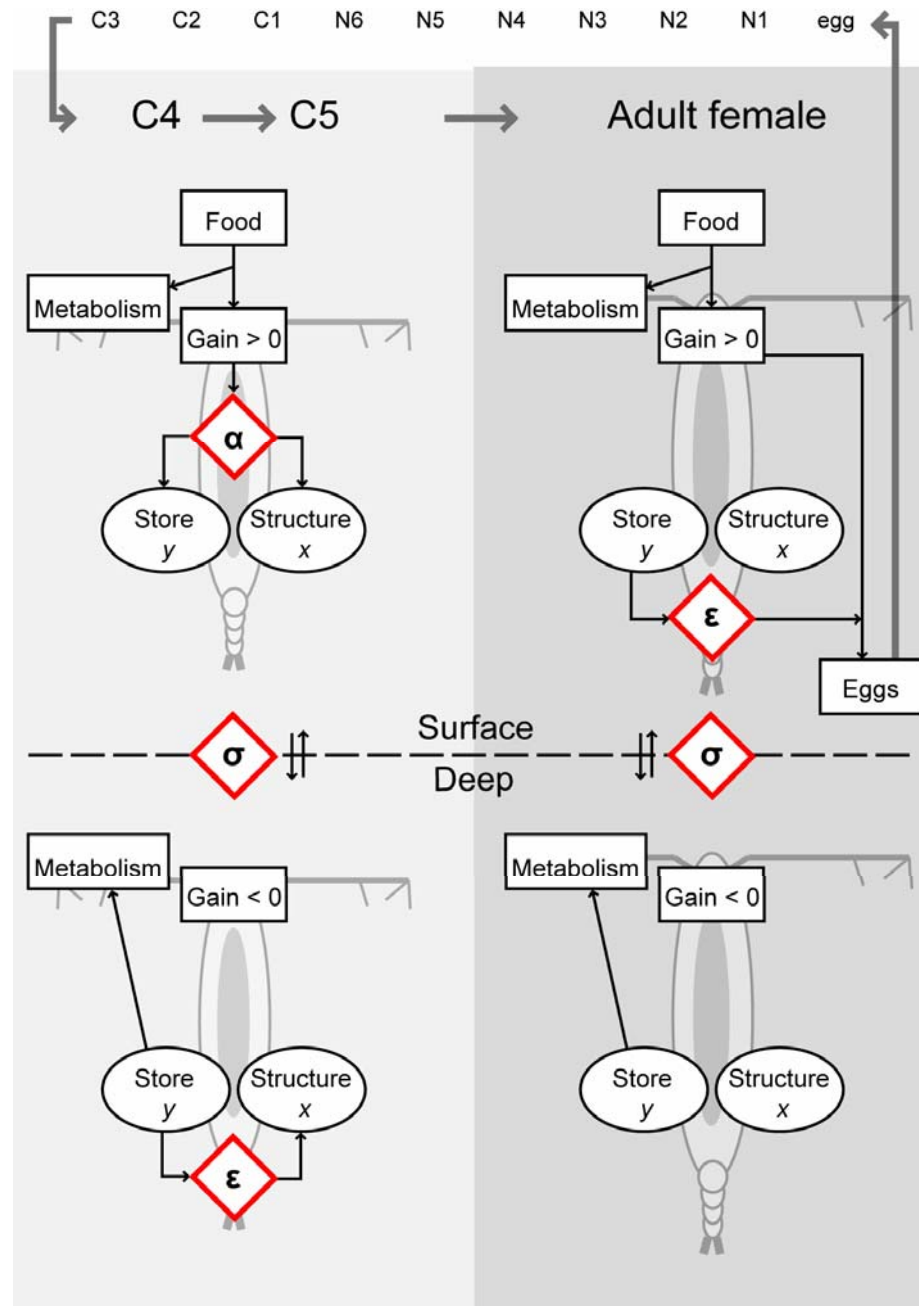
C3 C2 C1 N6 N5 N4 N3 N2 N1 egg

C4 → C5 → Adult female

Food

Metabolism

Gain > 0

α

Store
$y$

Structure
$x$

Food

Metabolism

Gain > 0

Store
$y$

Structure
$x$

ε

Eggs

σ

Surface

Deep

σ

Metabolism

Gain < 0

Store
$y$

Structure
$x$

ε

Metabolism

Gain < 0

Store
$y$

Structure
$x$